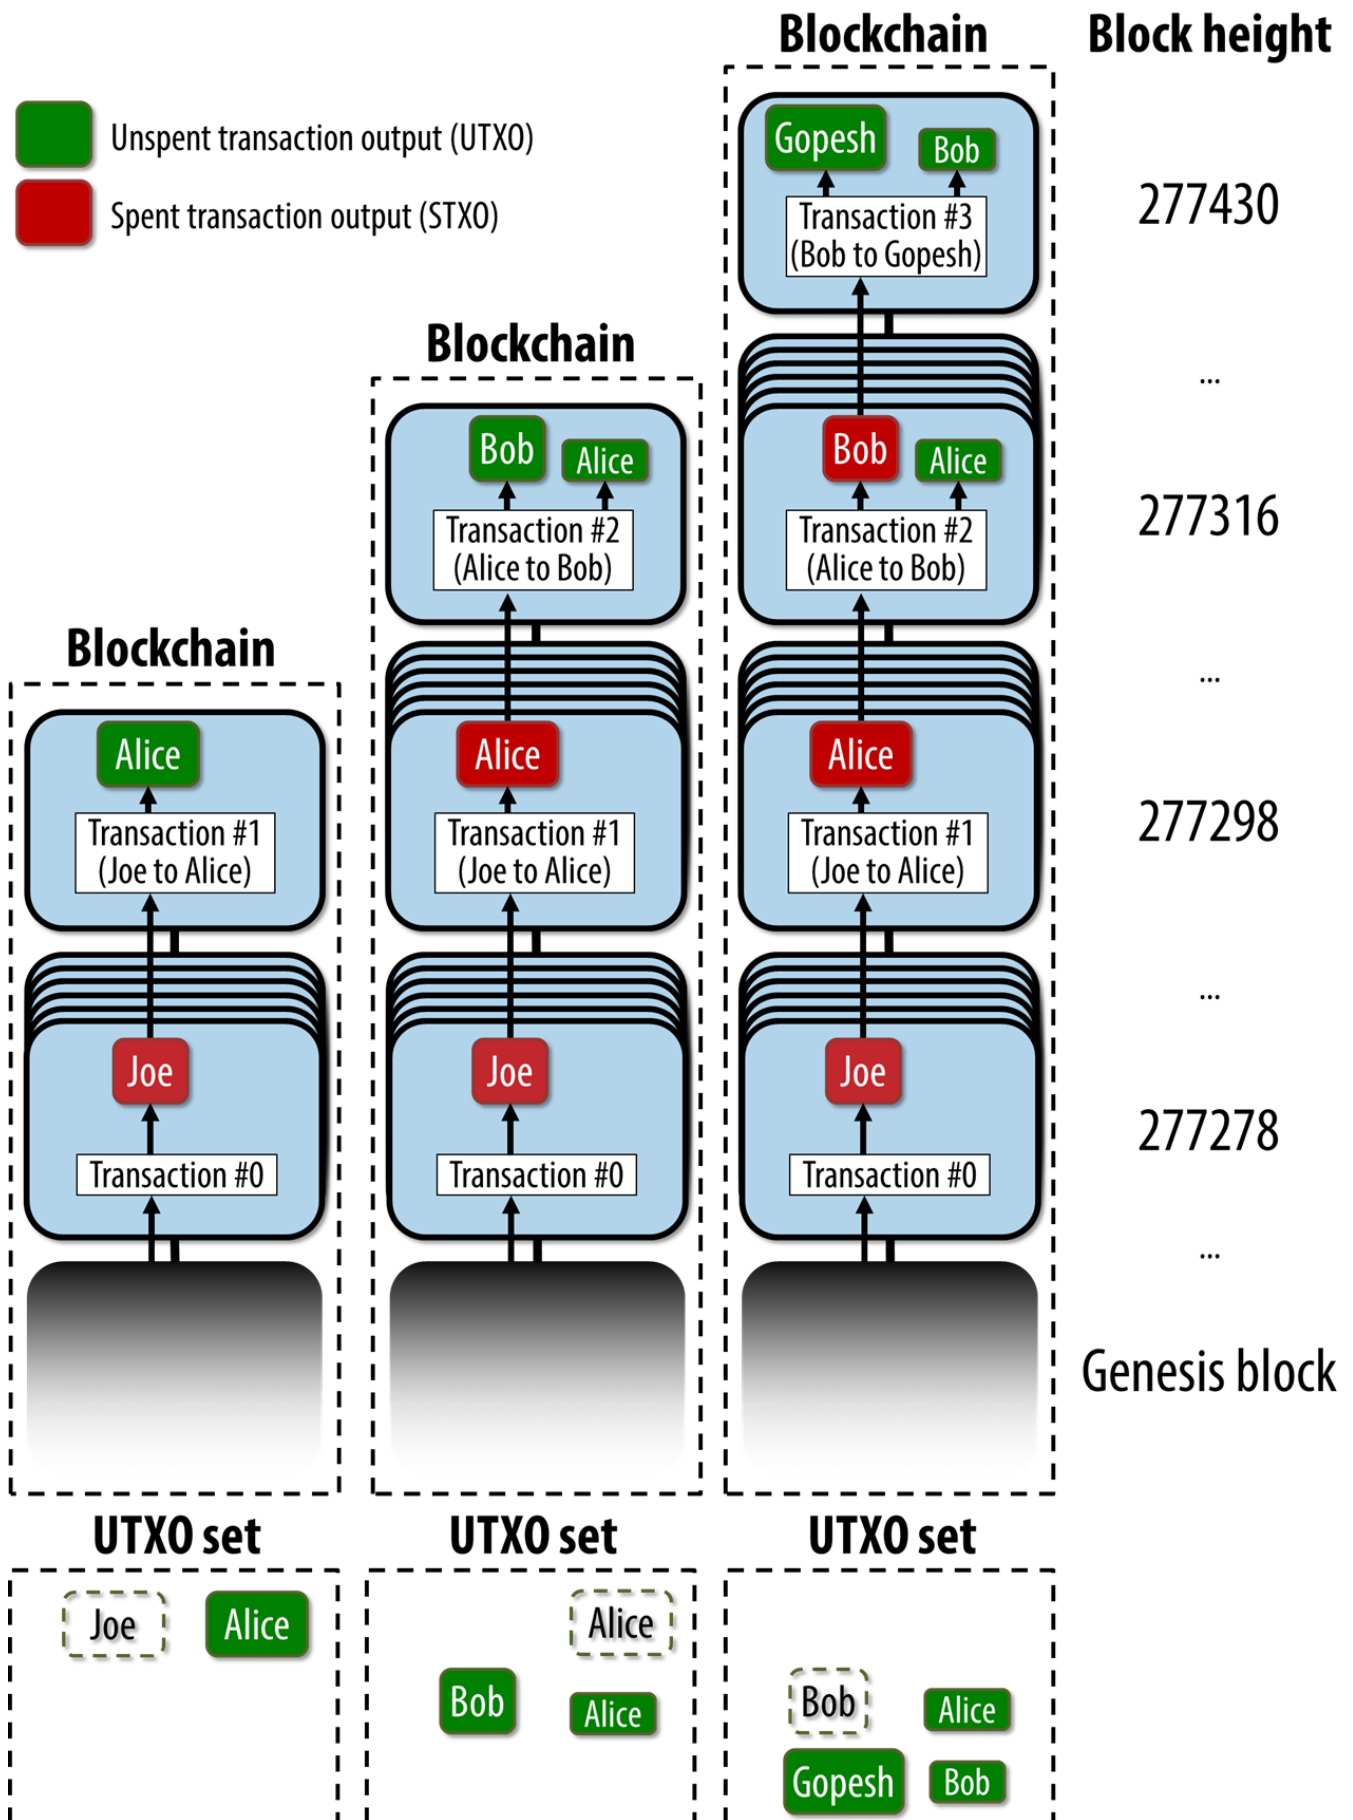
Blockchain

Block height

Unspent transaction output (UTXO)

Spent transaction output (STXO)

Gopesh Bob
Transaction #3 (Bob to Gopesh)

277430

Blockchain

...

Bob Alice
Transaction #2 (Alice to Bob)

Bob Alice
Transaction #2 (Alice to Bob)

277316

Blockchain

...

Alice
Transaction #1 (Joe to Alice)

Alice
Transaction #1 (Joe to Alice)

Alice
Transaction #1 (Joe to Alice)

277298

...

Joe
Transaction #0

Joe
Transaction #0

Joe
Transaction #0

277278

...

Genesis block

UTXO set

UTXO set

UTXO set

Joe Alice

Alice
Bob Alice

Bob Alice
Gopesh Bob